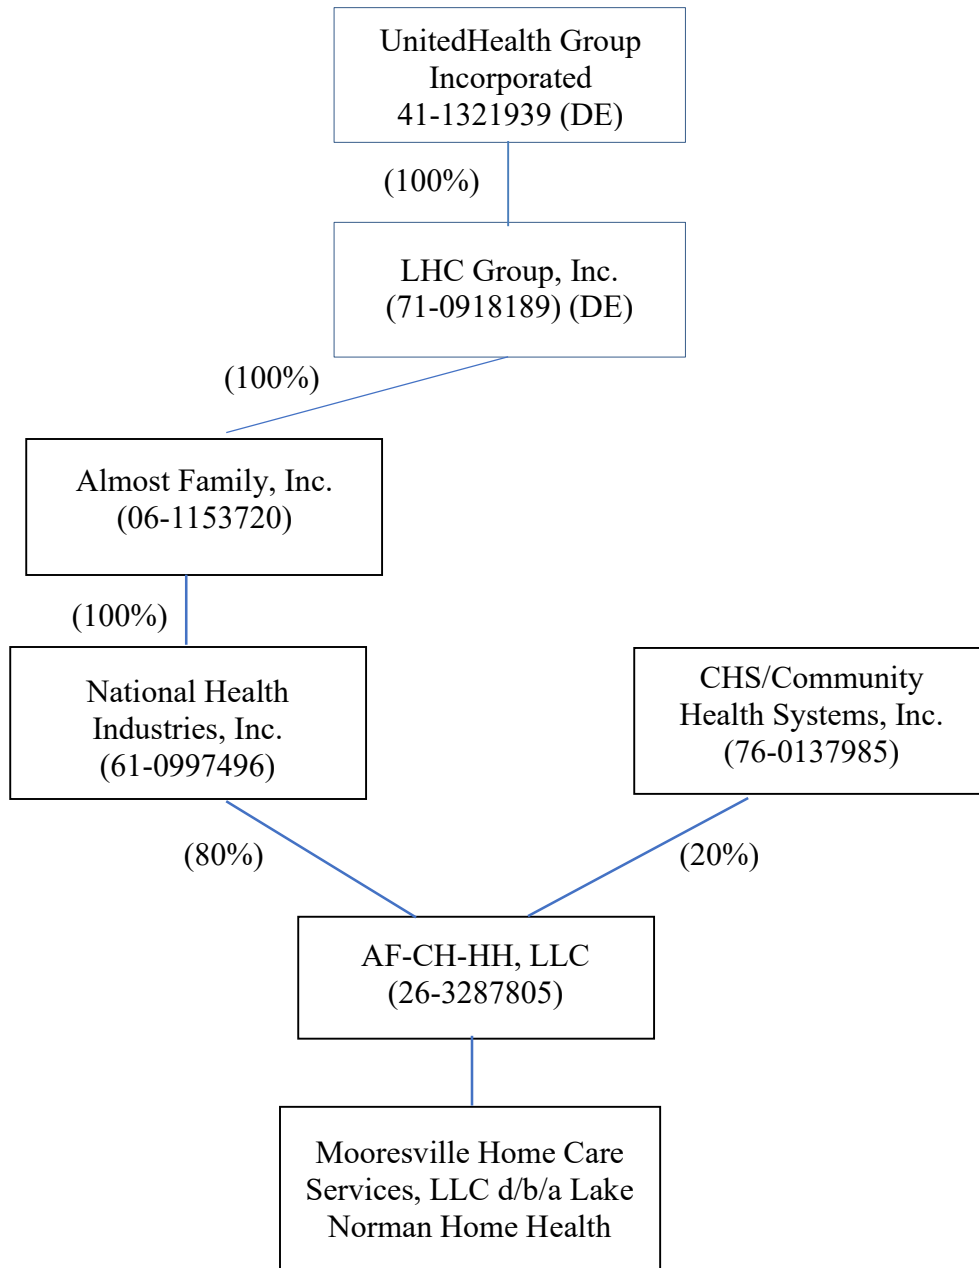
UnitedHealth Group Incorporated
41-1321939 (DE)

(100%)

LHC Group, Inc.
(71-0918189) (DE)

(100%)

Almost Family, Inc.
(06-1153720)

(100%)

National Health Industries, Inc.
(61-0997496)

CHS/Community Health Systems, Inc.
(76-0137985)

(80%)

(20%)

AF-CH-HH, LLC
(26-3287805)

Mooresville Home Care Services, LLC d/b/a Lake Norman Home Health